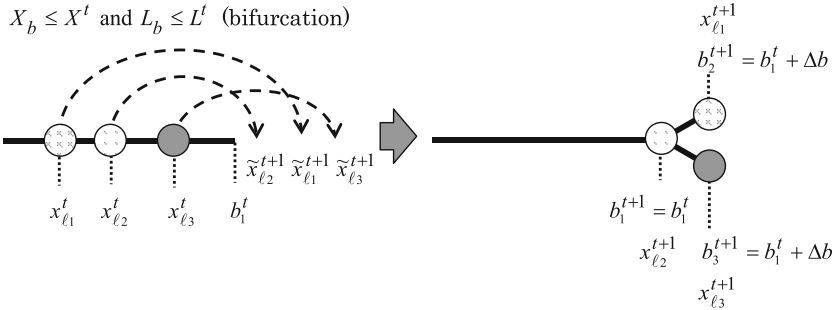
$X_b \le X^t$ and $L_b \le L^t$ (bifurcation)

$\tilde{x}_{\ell 2}^{t+1}$ $\tilde{x}_{\ell 1}^{t+1}$ $\tilde{x}_{\ell 3}^{t+1}$

$x_{\ell 1}^{t}$ $x_{\ell 2}^{t}$ $x_{\ell 3}^{t}$ $b_1^t$

$x_{\ell 1}^{t+1}$

$b_2^{t+1} = b_1^t + \Delta b$

$b_1^{t+1} = b_1^t$

$x_{\ell 2}^{t+1}$ $b_3^{t+1} = b_1^t + \Delta b$

$x_{\ell 3}^{t+1}$